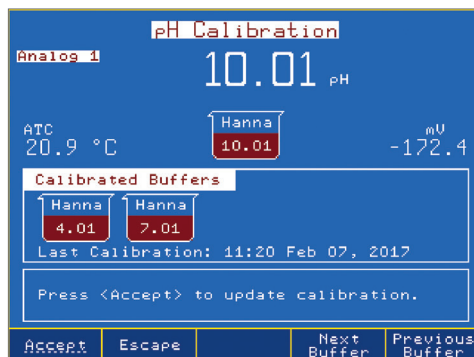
pH Calibration

Analog 1

10.01 pH

Hanna
10.01

ATC
20.9 °C

mV
-172.4

Calibrated Buffers

Hanna
4.01

Hanna
7.01

Last Calibration: 11:20 Feb 07, 2017

Press <Accept> to update calibration.

Accept

Escape

Next Buffer

Previous Buffer